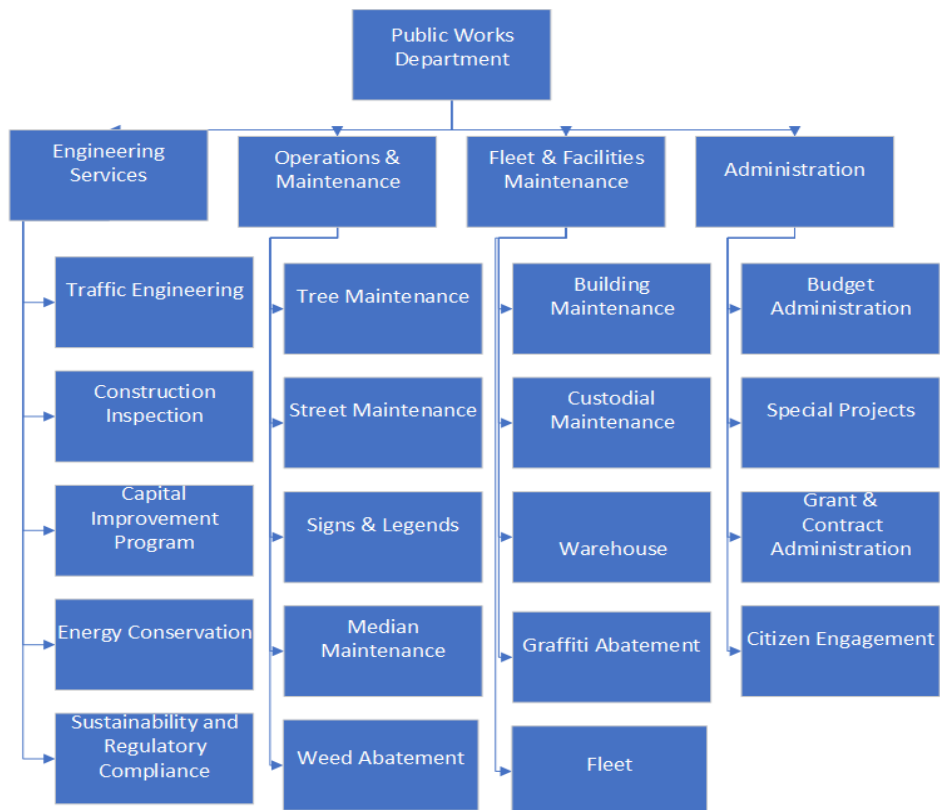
Public Works Department

Engineering Services

Operations & Maintenance

Fleet & Facilities Maintenance

Administration

Traffic Engineering

Construction Inspection

Capital Improvement Program

Energy Conservation

Sustainability and Regulatory Compliance

Tree Maintenance

Street Maintenance

Signs & Legends

Median Maintenance

Weed Abatement

Building Maintenance

Custodial Maintenance

Warehouse

Graffiti Abatement

Fleet

Budget Administration

Special Projects

Grant & Contract Administration

Citizen Engagement